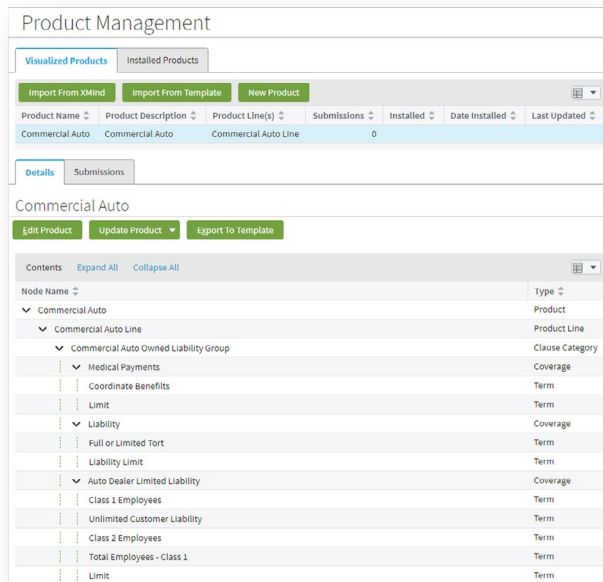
Product Management

Visualized Products | Installed Products

Import From XMind | Import From Template | New Product

| Product Name | Product Description | Product Line(s) | Submissions | Installed | Date Installed | Last Updated |
|---|---|---|---|---|---|---|
| Commercial Auto | Commercial Auto | Commercial Auto Line | 0 | | | |

Details | Submissions

Commercial Auto

Edit Product | Update Product | Export To Template

Contents | Expand All | Collapse All

| Node Name | Type |
|---|---|
| Commercial Auto | Product |
| Commercial Auto Line | Product Line |
| Commercial Auto Owned Liability Group | Clause Category |
| Medical Payments | Coverage |
| Coordinate Benefits | Term |
| Limit | Term |
| Liability | Coverage |
| Full or Limited Tort | Term |
| Liability Limit | Term |
| Auto Dealer Limited Liability | Coverage |
| Class 1 Employees | Term |
| Unlimited Customer Liability | Term |
| Class 2 Employees | Term |
| Total Employees - Class 1 | Term |
| Limit | Term |